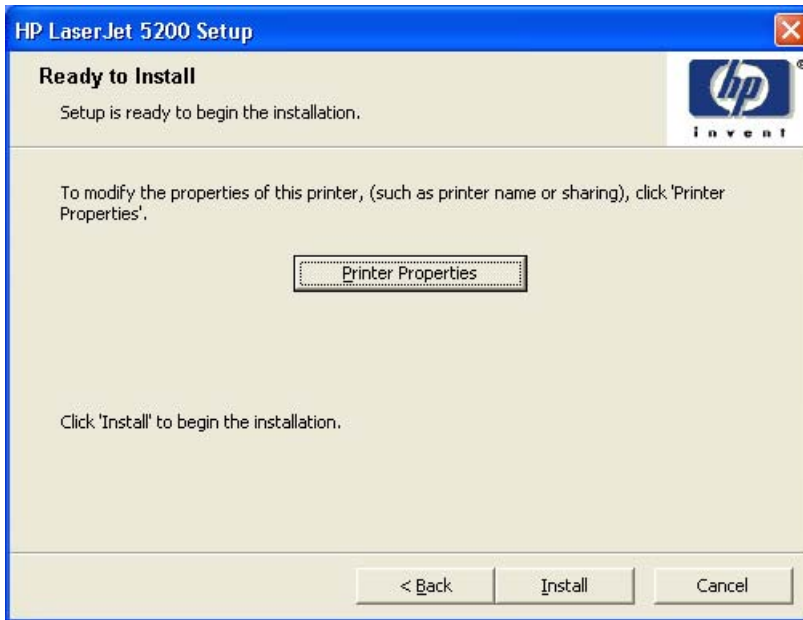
HP LaserJet 5200 Setup

Ready to Install

Setup is ready to begin the installation.

hp

invent

To modify the properties of this printer, (such as printer name or sharing), click 'Printer Properties'.

Printer Properties

Click 'Install' to begin the installation.

< Back

Install

Cancel